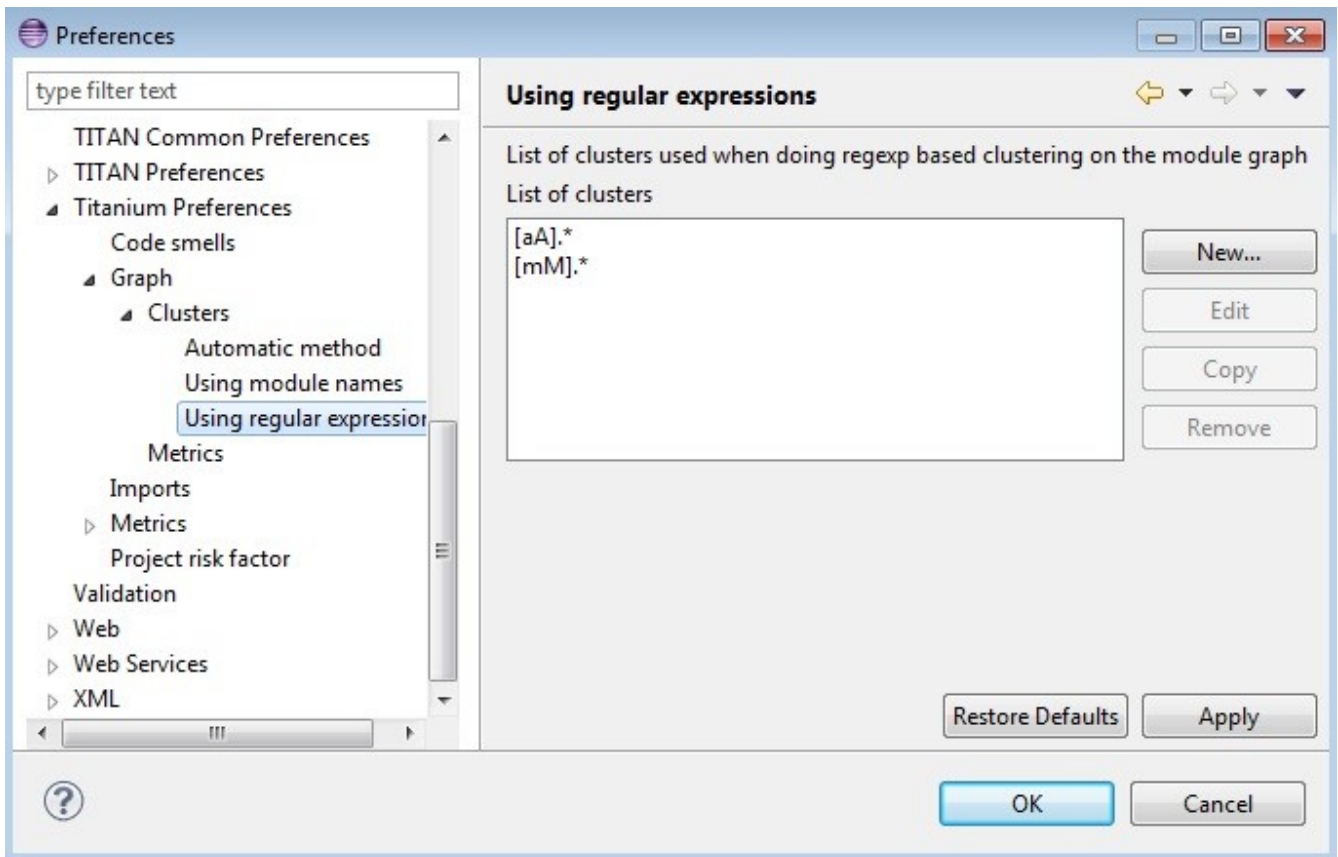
Preferences

type filter text

TITAN Common Preferences
TITAN Preferences
Titanium Preferences
Code smells
Graph
Clusters
Automatic method
Using module names
Using regular expressio
Metrics
Imports
Metrics
Project risk factor
Validation
Web
Web Services
XML

Using regular expressions

List of clusters used when doing regexp based clustering on the module graph

List of clusters

[aA].*
[mM].*

New...
Edit
Copy
Remove

Restore Defaults
Apply

OK
Cancel